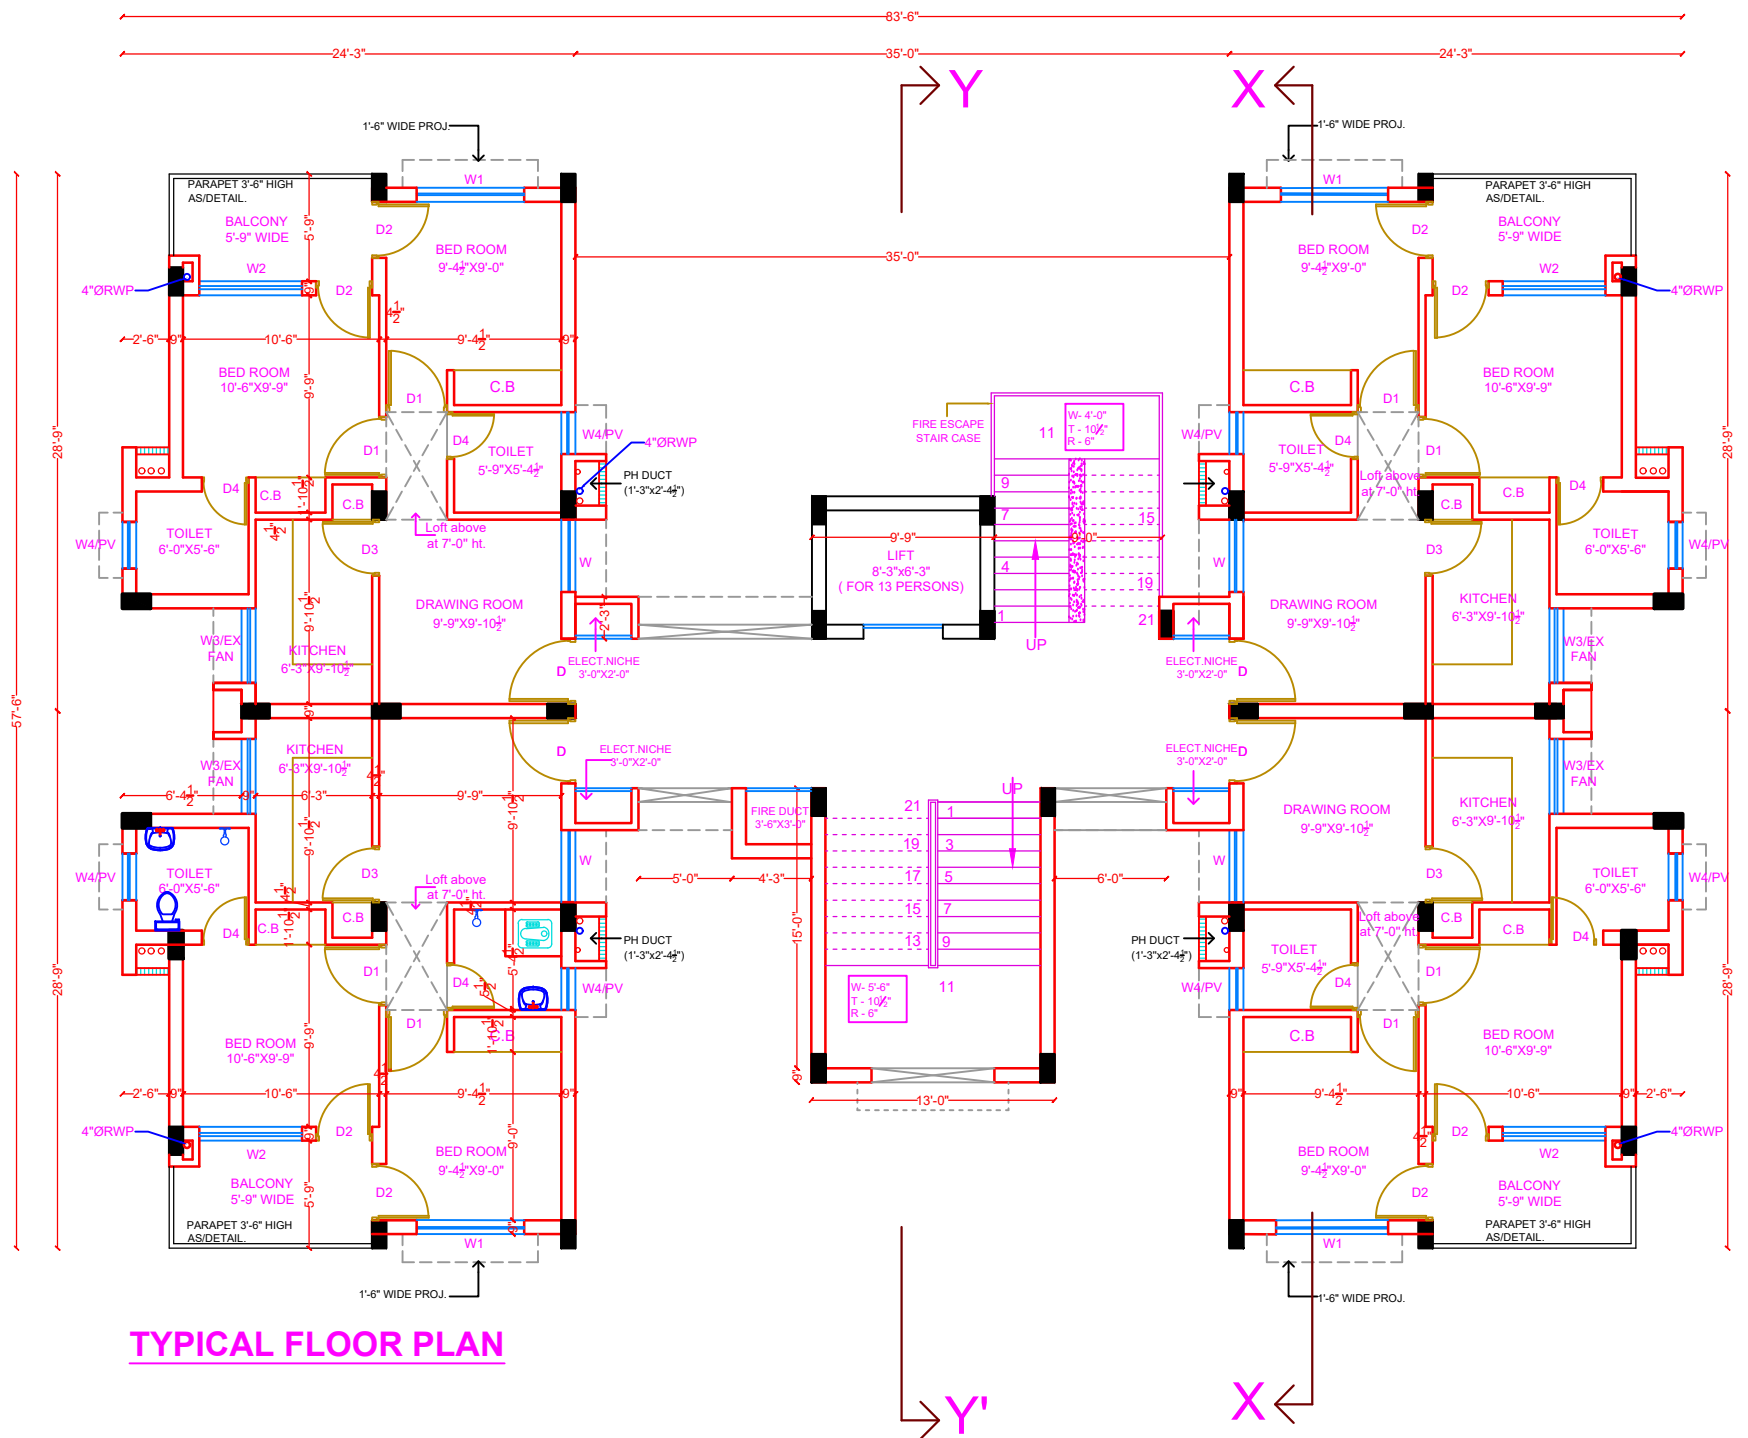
83'-6"

24'-3"
35'-0"
24'-3"

Y
X

1'-6" WIDE PROJ.
1'-6" WIDE PROJ.

W1
W1

PARAPET 3'-6" HIGH AS/DETAIL.
PARAPET 3'-6" HIGH AS/DETAIL.

BALCONY 5'-9" WIDE
BALCONY 5'-9" WIDE

D2
BED ROOM $9'-4\frac{1}{2}$"X9'-0"
35'-0"
BED ROOM $9'-4\frac{1}{2}$"X9'-0"
D2

4"ØRWP
W2
D2
D2
W2
4"ØRWP

2'-6" 9" 10'-6" $9'-4\frac{1}{2}$" 9"

BED ROOM 10'-6"X9'-9"
C.B
C.B
BED ROOM 10'-6"X9'-9"

D1
D1

FIRE ESCAPE STAIR CASE
11
W- 4'-0" T - $10\frac{1}{2}$" R - 6"

W4/PV
4"ØRWP
W4/PV
D4
TOILET $5'-9$"X5'-$4\frac{1}{2}$"
TOILET $5'-9$"X5'-$4\frac{1}{2}$"
D4
PH DUCT (1'-3"x2'-$4\frac{1}{2}$")
D1
D1
Loft above at 7'-0" ht.

D4
C.B
C.B
C.B
C.B
D4

TOILET 6'-0"X5'-6"
TOILET 6'-0"X5'-6"
W4/PV
W4/PV

Loft above at 7'-0" ht.
9
7
15
9'-9"
9'-0"
LIFT 8'-3"x6'-3" ( FOR 13 PERSONS)
4
19
1
21

D3
D3
W
W

DRAWING ROOM 9'-9"X9'-$10\frac{1}{2}$"
DRAWING ROOM 9'-9"X9'-$10\frac{1}{2}$"

KITCHEN 6'-3"X9'-$10\frac{1}{2}$"
KITCHEN 6'-3"X9'-$10\frac{1}{2}$"

W3/EX FAN
W3/EX FAN

UP
D
ELECT.NICHE 3'-0"X2'-0"
ELECT.NICHE 3'-0"X2'-0"
D

28'-9"
57'-6"
28'-9"

D
ELECT.NICHE 3'-0"X2'-0"
ELECT.NICHE 3'-0"X2'-0"
D

W3/EX FAN
KITCHEN 6'-3"X9'-$10\frac{1}{2}$"
KITCHEN 6'-3"X9'-$10\frac{1}{2}$"
W3/EX FAN
DRAWING ROOM 9'-9"X9'-$10\frac{1}{2}$"

6'-$4\frac{1}{2}$" 9" 6'-3" 9'-9"
UP
FIRE DUCT 3'-6"X3'-0"

21
1
19
3
17
5
15
7
13
9

5'-0"
4'-3"
6'-0"
15'-0"

TOILET 6'-0"X5'-6"
TOILET 6'-0"X5'-6"
W4/PV
W4/PV
W
W

D3
D3
Loft above at 7'-0" ht.
Loft above at 7'-0" ht.
C.B
C.B
C.B
C.B
C.B

PH DUCT (1'-3"x2'-$4\frac{1}{2}$")
PH DUCT (1'-3"x2'-$4\frac{1}{2}$")

TOILET $5'-9$"X5'-$4\frac{1}{2}$"
D4
D4
D4
D4
D1
D1
D1
D1
W4/PV
W4/PV

W- 5'-6" T - $10\frac{1}{2}$" R - 6"
11

C.B
C.B

BED ROOM 10'-6"X9'-9"
BED ROOM 10'-6"X9'-9"

2'-6" 9" 10'-6" $9'-4\frac{1}{2}$" 9"
13'-0"

4"ØRWP
D2
D2
4"ØRWP
W2
W2

BED ROOM $9'-4\frac{1}{2}$"X9'-0"
BED ROOM $9'-4\frac{1}{2}$"X9'-0"

BALCONY 5'-9" WIDE
D2
D2
BALCONY 5'-9" WIDE

PARAPET 3'-6" HIGH AS/DETAIL.
PARAPET 3'-6" HIGH AS/DETAIL.

W1
W1

1'-6" WIDE PROJ.
1'-6" WIDE PROJ.

TYPICAL FLOOR PLAN

Y'
X